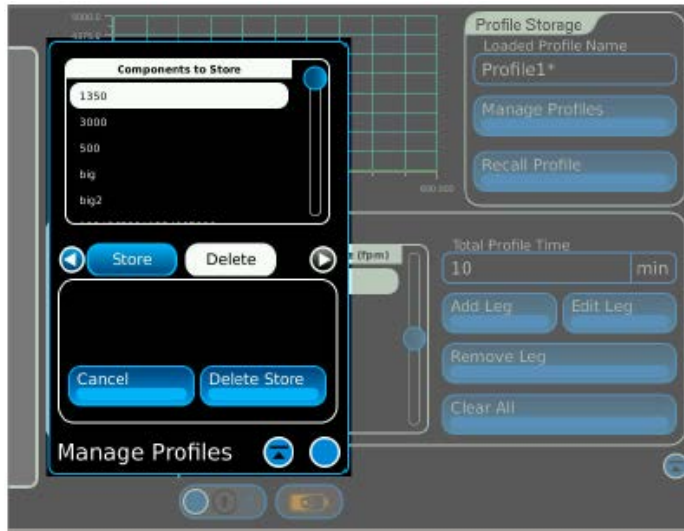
Components to Store

1350

3000

500

big

big2

Store

Delete

Cancel

Delete Store

Manage Profiles

Profile Storage

Loaded Profile Name

Profile1*

Manage Profiles

Recall Profile

(fpm)

Total Profile Time

10

min

Add Leg

Edit Leg

Remove Leg

Clear All